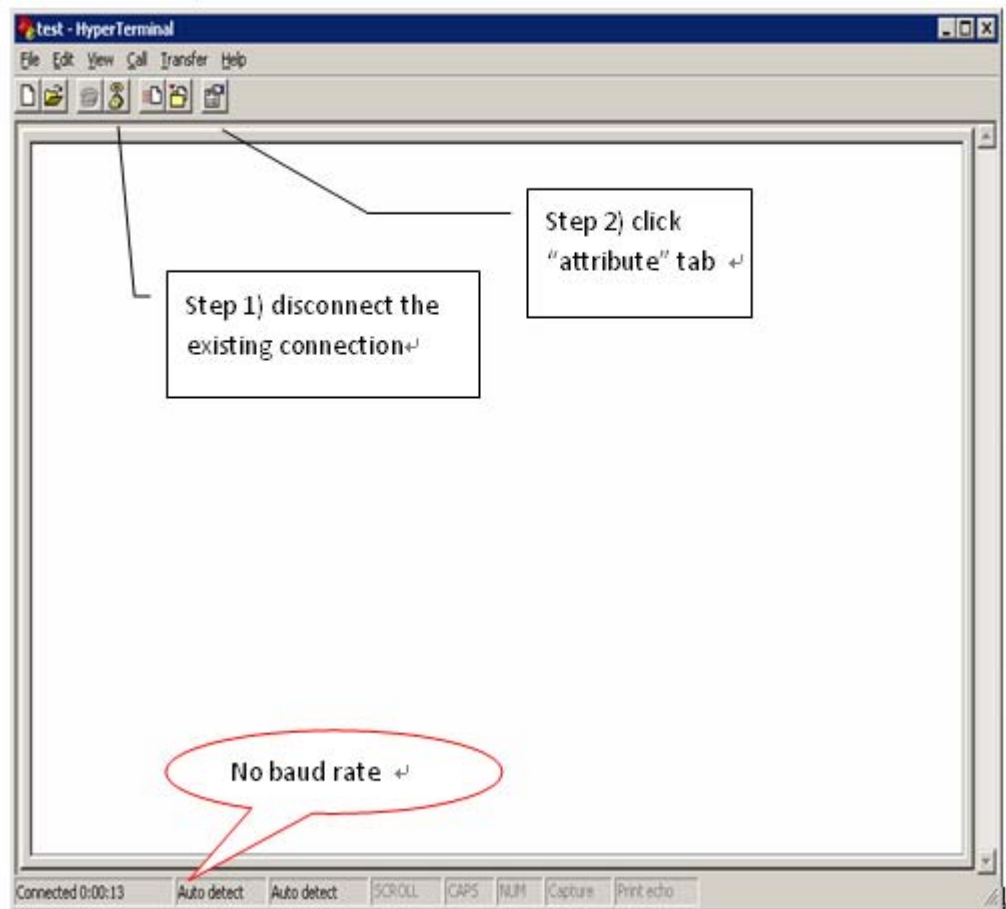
test - HyperTerminal

File Edit View Call Transfer Help

Step 2) click "attribute" tab

Step 1) disconnect the existing connection

No baud rate

Connected 0:00:13 | Auto detect | Auto detect | SCROLL | CAPS | NUM | Capture | Print echo